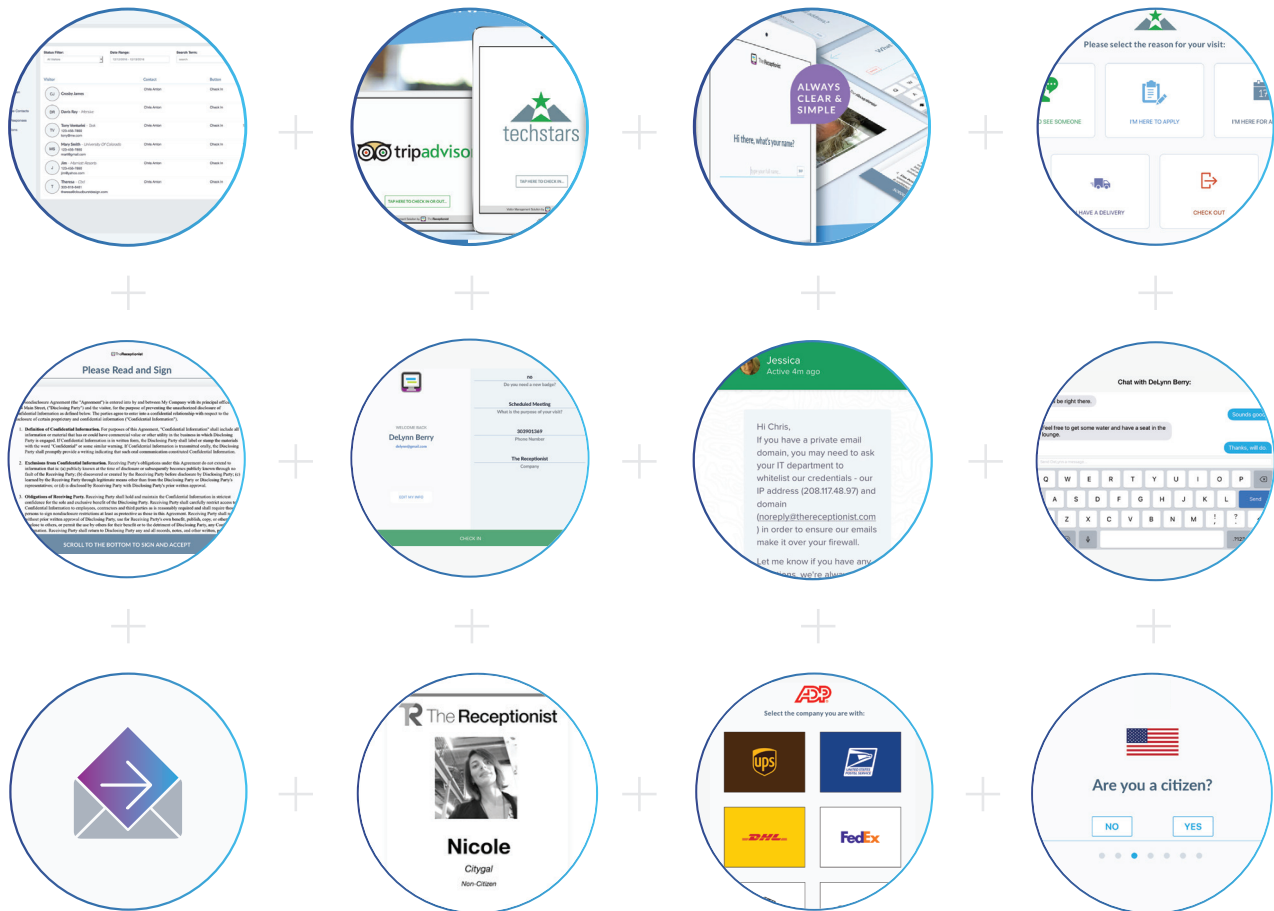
Status Filter: Date Range: Search Term:

Visitor Contact Button

Crosby James Check In
Davis Ray · Athlete Chris Anton Check In
Tony Hesketh Chris Anton Check In
Mary Smith · University Of Colorado Chris Anton Check In
Jim · Marriott Resorts Chris Anton Check In
Theresa Chris Anton Check In

tripadvisor

techstars

TAP HERE TO CHECK IN OR OUT...

TAP HERE TO CHECK IN...

The Receptionist

ALWAYS CLEAR & SIMPLE

Hi there, what's your name?

Please select the reason for your visit:

I'M HERE TO SEE SOMEONE

I'M HERE TO APPLY

I'M HERE FOR A

I HAVE A DELIVERY

CHECK OUT

The Receptionist

Please Read and Sign

1. Definition of Confidential Information.

2. Exclusions from Confidential Information.

3. Obligations of Receiving Party.

SCROLL TO THE BOTTOM TO SIGN AND ACCEPT

WELCOME BACK
DeLynn Berry

Do you need a new badge?

Scheduled Meeting
What is the purpose of your visit?

303901369
Phone Number

The Receptionist
Company

CHECK IN

Jessica
Active 4m ago

Hi Chris,
If you have a private email domain, you may need to ask your IT department to whitelist our credentials - our IP address (208.117.48.97) and domain (noreply@thereceptionist.com) in order to ensure our emails make it over your firewall.

Let me know if you have any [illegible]

Chat with DeLynn Berry:

be right there.

Sounds good

Feel free to get some water and have a seat in the lounge.

Thanks, will do.

Q W E R T Y U I O P
A S D F G H J K L Send
Z X C V B N M ! ?

The Receptionist

Nicole
Citygal
Non-Citizen

ADP

Select the company you are with:

ups

UNITED STATES POSTAL SERVICE

DHL

FedEx

Are you a citizen?

NO YES